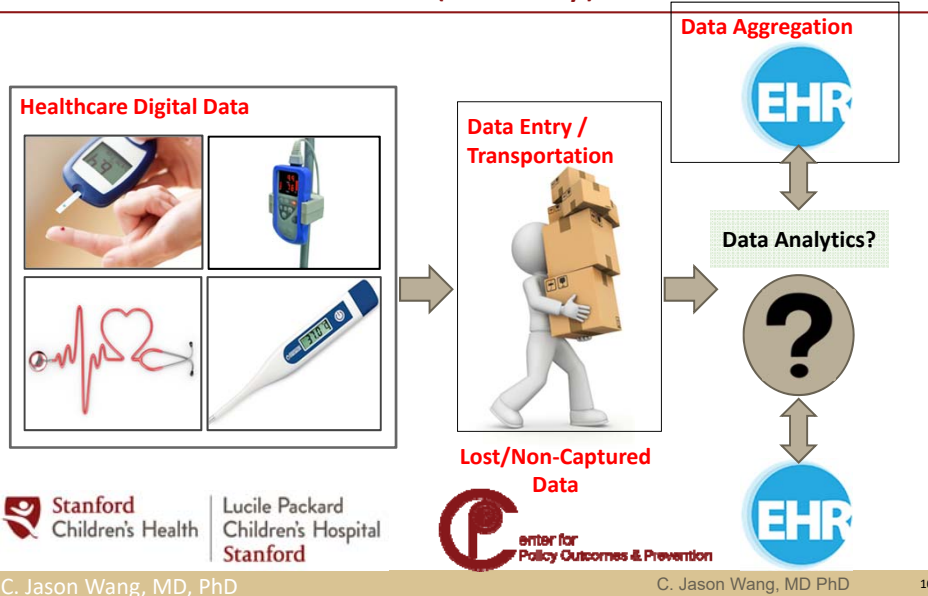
Data Aggregation

EHR

Healthcare Digital Data

Data Entry / Transportation

Data Analytics?

?

Lost/Non-Captured Data

EHR

Stanford Children's Health

Lucile Packard Children's Hospital Stanford

enter for Policy Outcomes & Prevention

C. Jason Wang, MD, PhD

C. Jason Wang, MD PhD

1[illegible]